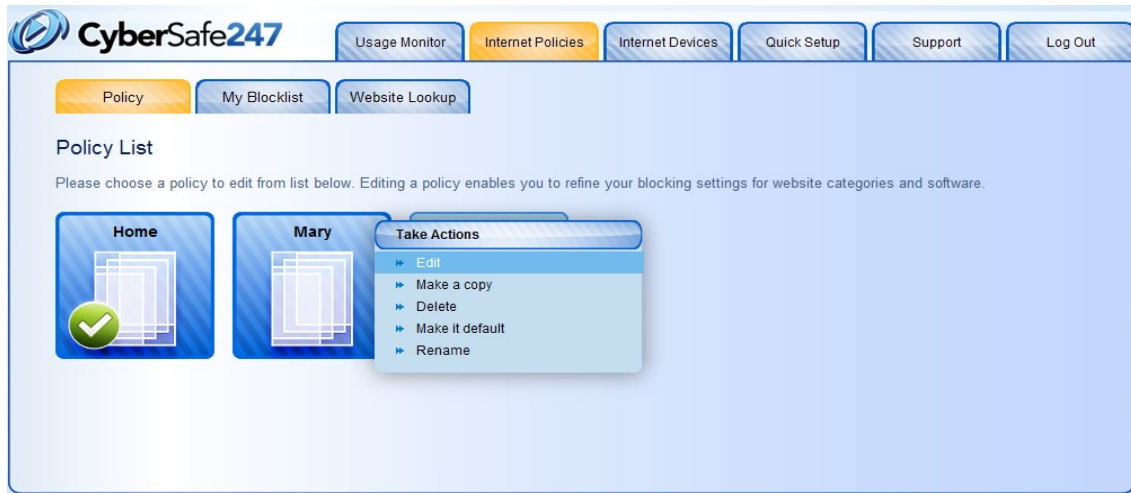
CyberSafe247

Usage Monitor | Internet Policies | Internet Devices | Quick Setup | Support | Log Out

Policy | My Blocklist | Website Lookup

Policy List

Please choose a policy to edit from list below. Editing a policy enables you to refine your blocking settings for website categories and software.

Home

Mary

Take Actions
Edit
Make a copy
Delete
Make it default
Rename